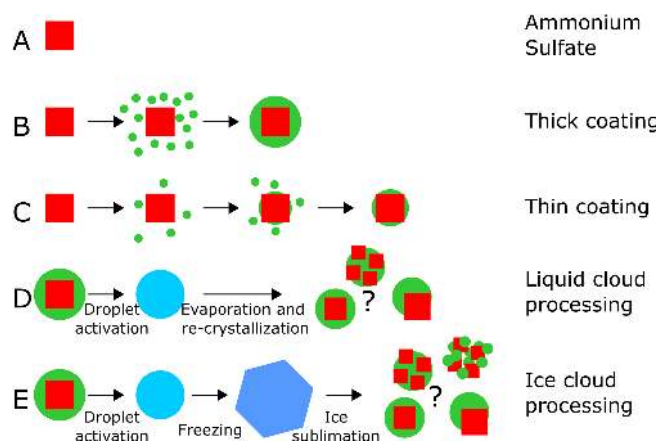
A

Ammonium Sulfate

B

Thick coating

C

Thin coating

D

Droplet activation

Evaporation and re-crystallization

?

Liquid cloud processing

E

Droplet activation

Freezing

Ice sublimation

?

Ice cloud processing